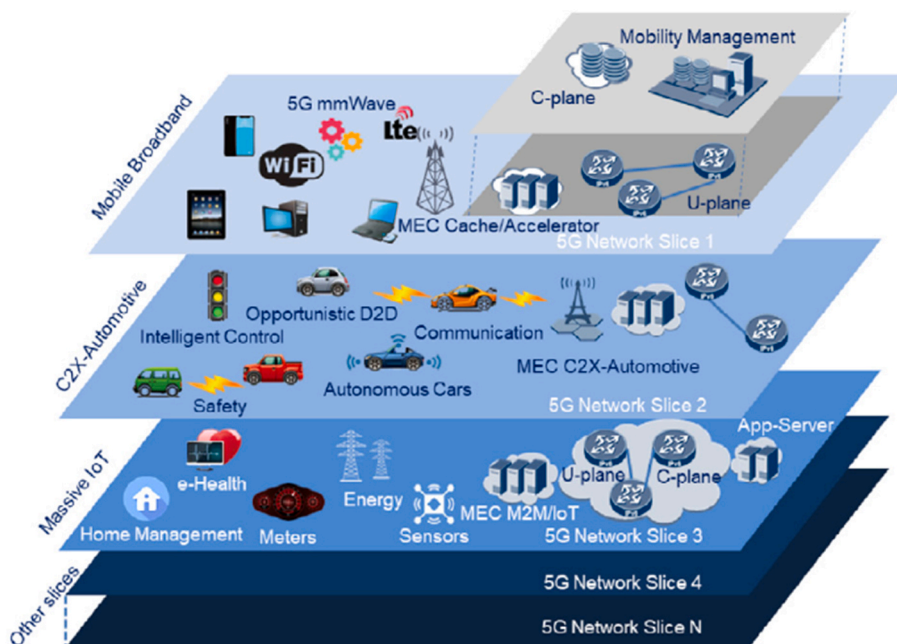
Mobile Broadband

5G mmWave

Lte

Wi Fi

Mobility Management

C-plane

U-plane

MEC Cache/Accelerator

5G Network Slice 1

C2X-Automotive

Opportunistic D2D

Intelligent Control

Communication

MEC C2X-Automotive

Autonomous Cars

Safety

5G Network Slice 2

Massive IoT

e-Health

App-Server

U-plane

C-plane

Energy

Home Management

Meters

Sensors

MEC M2M/IoT

5G Network Slice 3

Other slices

5G Network Slice 4

5G Network Slice N